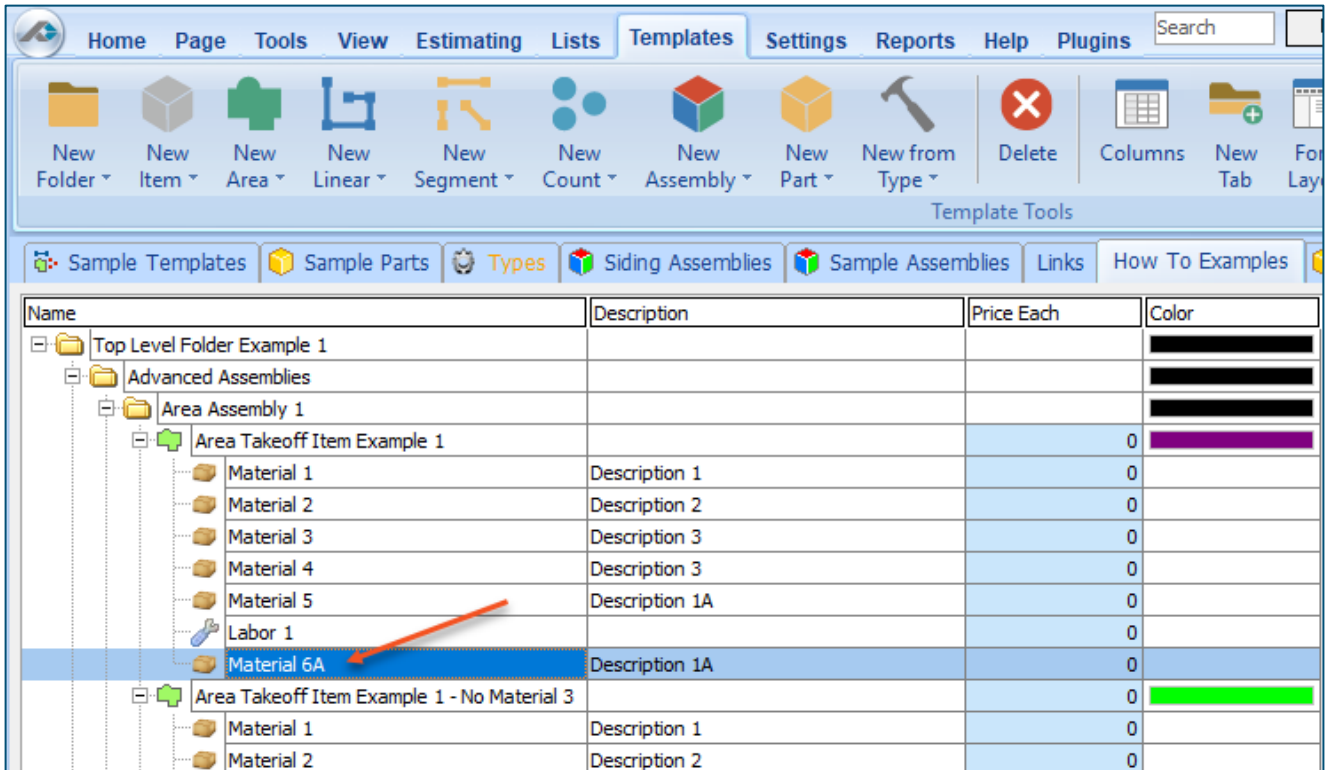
Home Page Tools View Estimating Lists Templates Settings Reports Help Plugins Search

New Folder ▾ New Item ▾ New Area ▾ New Linear ▾ New Segment ▾ New Count ▾ New Assembly ▾ New Part ▾ New from Type ▾ Delete Columns New Tab Fo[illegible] Lay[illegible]

Template Tools

Sample Templates | Sample Parts | Types | Siding Assemblies | Sample Assemblies | Links | How To Examples

| Name | Description | Price Each | Color |
|---|---|---|---|
| Top Level Folder Example 1 | | | |
| Advanced Assemblies | | | |
| Area Assembly 1 | | | |
| Area Takeoff Item Example 1 | | 0 | |
| Material 1 | Description 1 | 0 | |
| Material 2 | Description 2 | 0 | |
| Material 3 | Description 3 | 0 | |
| Material 4 | Description 3 | 0 | |
| Material 5 | Description 1A | 0 | |
| Labor 1 | | 0 | |
| Material 6A | Description 1A | 0 | |
| Area Takeoff Item Example 1 - No Material 3 | | 0 | |
| Material 1 | Description 1 | 0 | |
| Material 2 | Description 2 | 0 | |